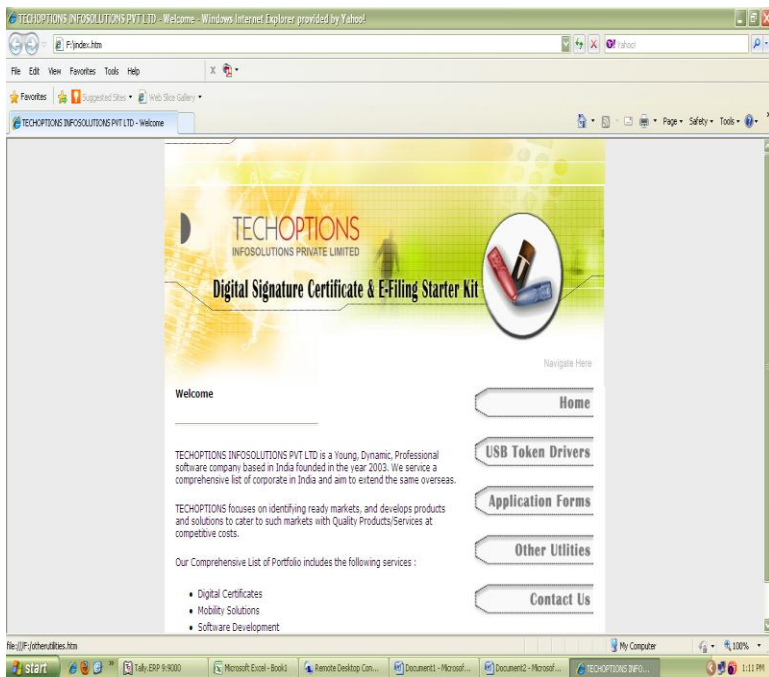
TECHOPTIONS INFOSOLUTIONS PVT LTD - Welcome - Windows Internet Explorer provided by Yahoo!

F:\index.htm

Yahoo!

File Edit View Favorites Tools Help

Favorites Suggested Sites Web Slice Gallery

TECHOPTIONS INFOSOLUTIONS PVT LTD - Welcome

Page Safety Tools

TECHOPTIONS
INFOSOLUTIONS PRIVATE LIMITED

Digital Signature Certificate & E-Filing Starter Kit

Navigate Here

Welcome

TECHOPTIONS INFOSOLUTIONS PVT LTD is a Young, Dynamic, Professional software company based in India founded in the year 2003. We service a comprehensive list of corporate in India and aim to extend the same overseas.

TECHOPTIONS focuses on identifying ready markets, and develops products and solutions to cater to such markets with Quality Products/Services at competitive costs.

Our Comprehensive List of Portfolio includes the following services :

- Digital Certificates
- Mobility Solutions
- Software Development

Home

USB Token Drivers

Application Forms

Other Utilities

Contact Us

file:///F:/otherutilities.htm

My Computer

100%

start

Tally.ERP 9:9000

Microsoft Excel - Book1

Remote Desktop Con...

Document1 - Microsof...

Document2 - Microsof...

TECHOPTIONS INFO...

1:11 PM